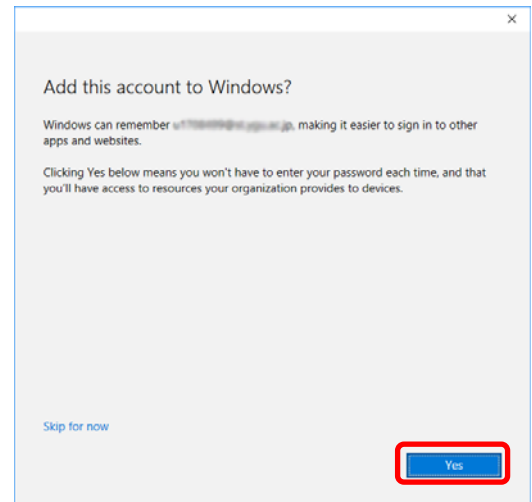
×

Add this account to Windows?

Windows can remember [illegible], making it easier to sign in to other apps and websites.

Clicking Yes below means you won't have to enter your password each time, and that you'll have access to resources your organization provides to devices.

Skip for now

Yes